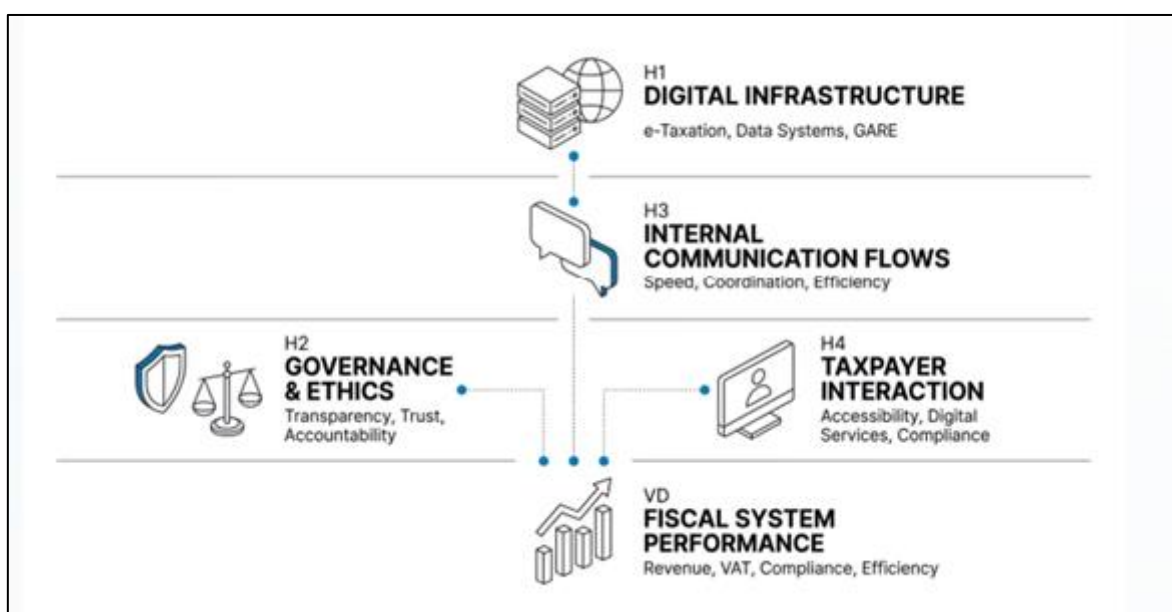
H1
DIGITAL INFRASTRUCTURE
e-Taxation, Data Systems, GARE

H3
INTERNAL COMMUNICATION FLOWS
Speed, Coordination, Efficiency

H2
GOVERNANCE & ETHICS
Transparency, Trust, Accountability

H4
TAXPAYER INTERACTION
Accessibility, Digital Services, Compliance

VD
FISCAL SYSTEM PERFORMANCE
Revenue, VAT, Compliance, Efficiency